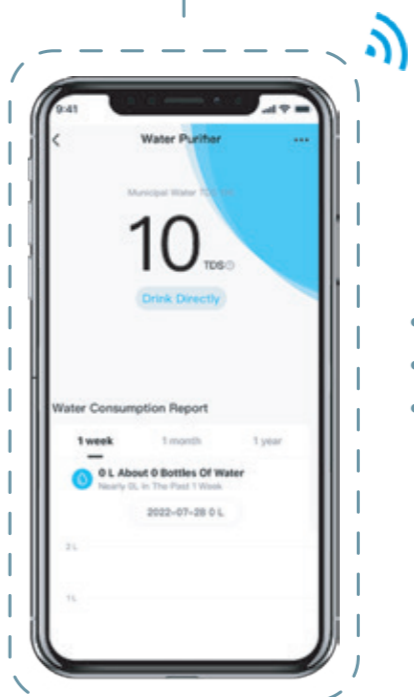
9:41

Water Purifier

Municipal Water TDS:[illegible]

10 TDS

Drink Directly

Water Consumption Report

1 week
1 month
1 year

0 L About 0 Bottles Of Water
Nearly 0L In The Past 1 Week

2022-07-28 0 L

2 L

1 L